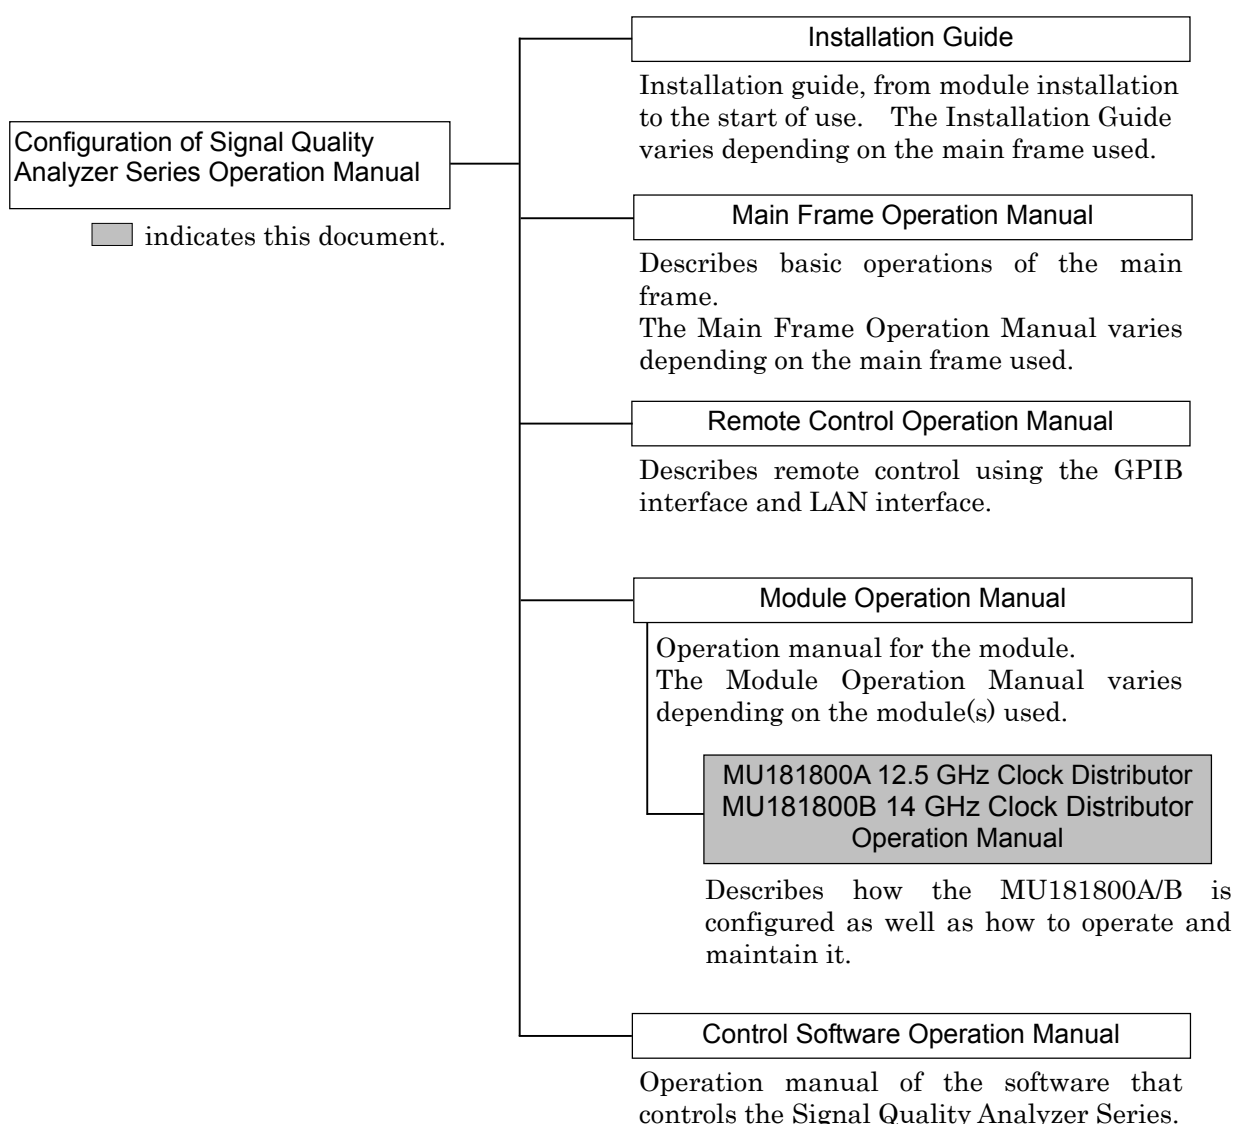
Configuration of Signal Quality Analyzer Series Operation Manual

indicates this document.

Installation Guide

Installation guide, from module installation to the start of use. The Installation Guide varies depending on the main frame used.

Main Frame Operation Manual

Describes basic operations of the main frame.
The Main Frame Operation Manual varies depending on the main frame used.

Remote Control Operation Manual

Describes remote control using the GPIB interface and LAN interface.

Module Operation Manual

Operation manual for the module.
The Module Operation Manual varies depending on the module(s) used.

MU181800A 12.5 GHz Clock Distributor
MU181800B 14 GHz Clock Distributor
Operation Manual

Describes how the MU181800A/B is configured as well as how to operate and maintain it.

Control Software Operation Manual

Operation manual of the software that controls the Signal Quality Analyzer Series.